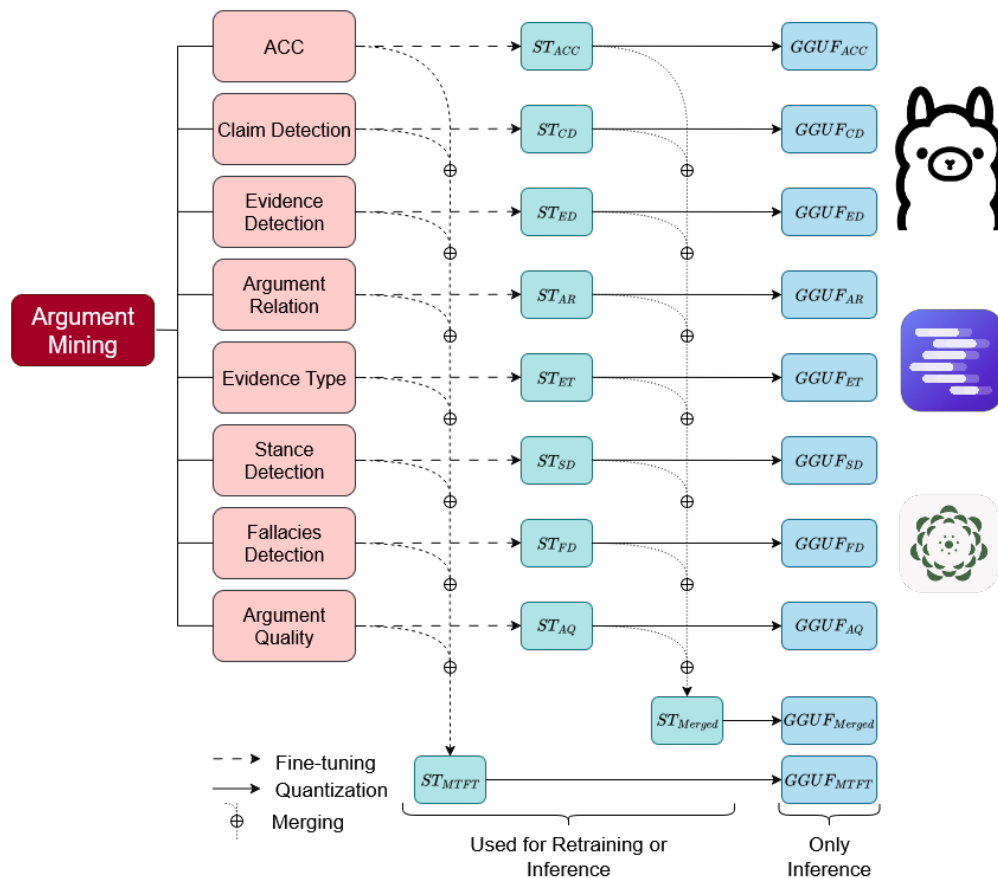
Argument Mining

ACC
Claim Detection
Evidence Detection
Argument Relation
Evidence Type
Stance Detection
Fallacies Detection
Argument Quality

$ST_{ACC}$
$ST_{CD}$
$ST_{ED}$
$ST_{AR}$
$ST_{ET}$
$ST_{SD}$
$ST_{FD}$
$ST_{AQ}$
$ST_{Merged}$
$ST_{MTFT}$

$GGUF_{ACC}$
$GGUF_{CD}$
$GGUF_{ED}$
$GGUF_{AR}$
$GGUF_{ET}$
$GGUF_{SD}$
$GGUF_{FD}$
$GGUF_{AQ}$
$GGUF_{Merged}$
$GGUF_{MTFT}$

Fine-tuning
Quantization
Merging

Used for Retraining or Inference

Only Inference